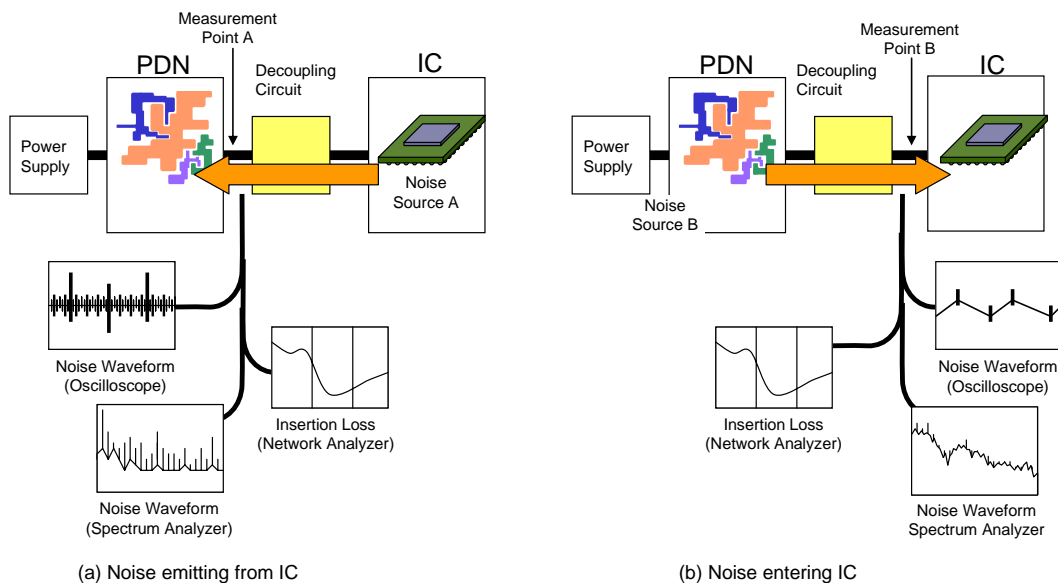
Measurement Point A

PDN

Decoupling Circuit

IC

Power Supply

Noise Source A

Noise Waveform (Oscilloscope)

Insertion Loss (Network Analyzer)

Noise Waveform (Spectrum Analyzer)

(a) Noise emitting from IC

Measurement Point B

PDN

Decoupling Circuit

IC

Power Supply

Noise Source B

Insertion Loss (Network Analyzer)

Noise Waveform (Oscilloscope)

Noise Waveform Spectrum Analyzer

(b) Noise entering IC